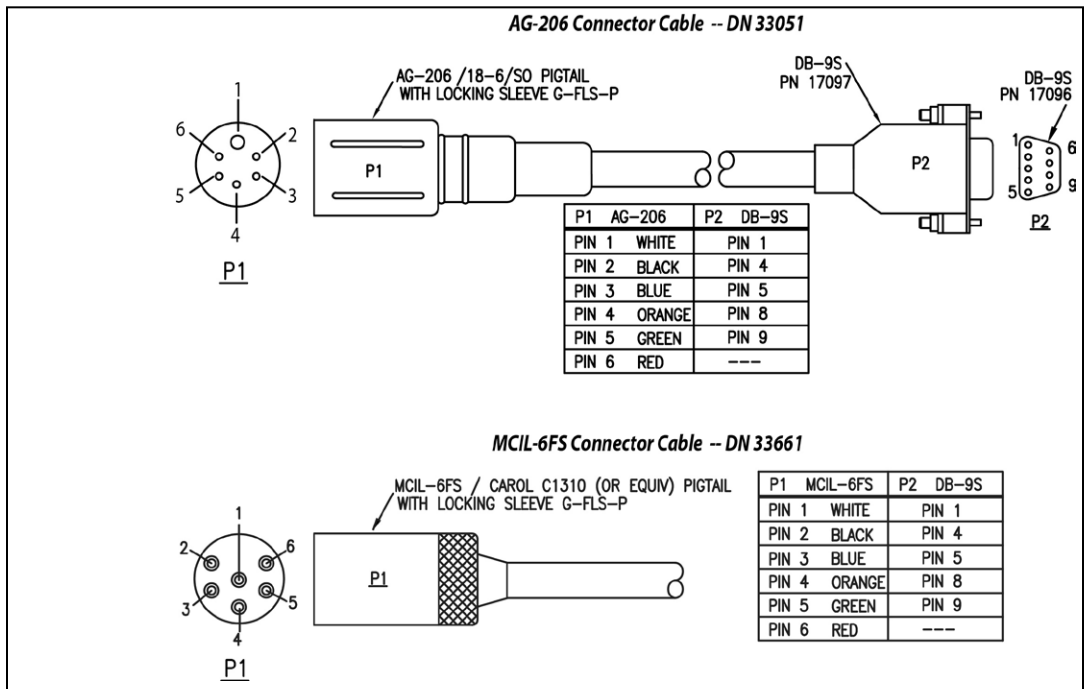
AG-206 Connector Cable -- DN 33051

AG–206 /18–6/SO PIGTAIL
WITH LOCKING SLEEVE G–FLS–P

DB–9S
PN 17097

DB–9S
PN 17096

1
2
3
4
5
6

P1

P1

P2

1 6
5 9

P2

| P1 AG–206 | P2 DB–9S |
|---|---|
| PIN 1 WHITE | PIN 1 |
| PIN 2 BLACK | PIN 4 |
| PIN 3 BLUE | PIN 5 |
| PIN 4 ORANGE | PIN 8 |
| PIN 5 GREEN | PIN 9 |
| PIN 6 RED | --- |

MCIL-6FS Connector Cable -- DN 33661

MCIL–6FS / CAROL C1310 (OR EQUIV) PIGTAIL
WITH LOCKING SLEEVE G–FLS–P

1
2
6
3
5
4

P1

P1

| P1 MCIL–6FS | P2 DB–9S |
|---|---|
| PIN 1 WHITE | PIN 1 |
| PIN 2 BLACK | PIN 4 |
| PIN 3 BLUE | PIN 5 |
| PIN 4 ORANGE | PIN 8 |
| PIN 5 GREEN | PIN 9 |
| PIN 6 RED | --- |